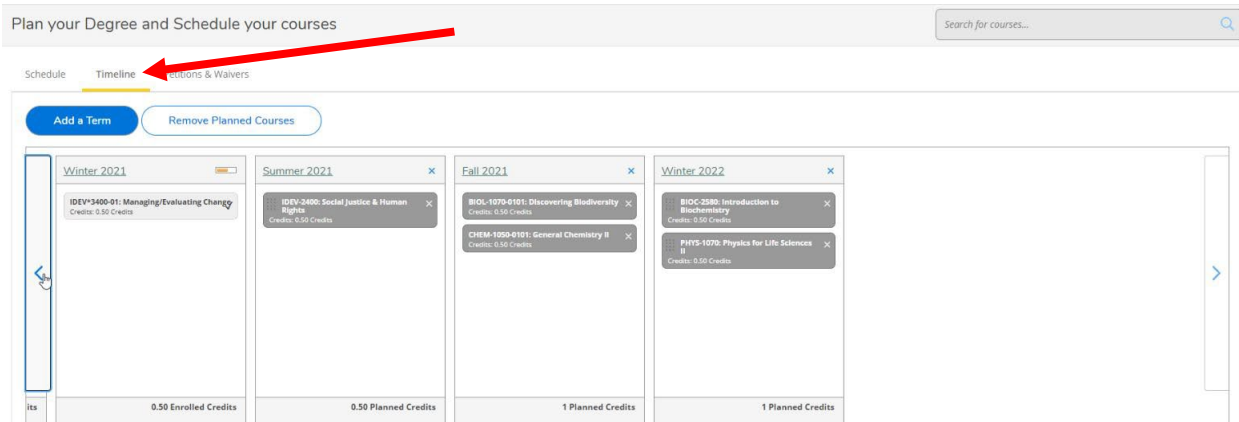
Plan your Degree and Schedule your courses

Search for courses...

Schedule Timeline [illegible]etitions & Waivers

Add a Term Remove Planned Courses

Winter 2021

IDEV*3400-01: Managing/Evaluating Change
Credits: 0.50 Credits

0.50 Enrolled Credits

Summer 2021 ×

IDEV-2400: Social Justice & Human Rights ×
Credits: 0.50 Credits

0.50 Planned Credits

Fall 2021 ×

BIOL-1070-0101: Discovering Biodiversity ×
Credits: 0.50 Credits

CHEM-1050-0101: General Chemistry II ×
Credits: 0.50 Credits

1 Planned Credits

Winter 2022 ×

BIOC-2580: Introduction to Biochemistry ×
Credits: 0.50 Credits

PHYS-1070: Physics for Life Sciences II ×
Credits: 0.50 Credits

1 Planned Credits

its